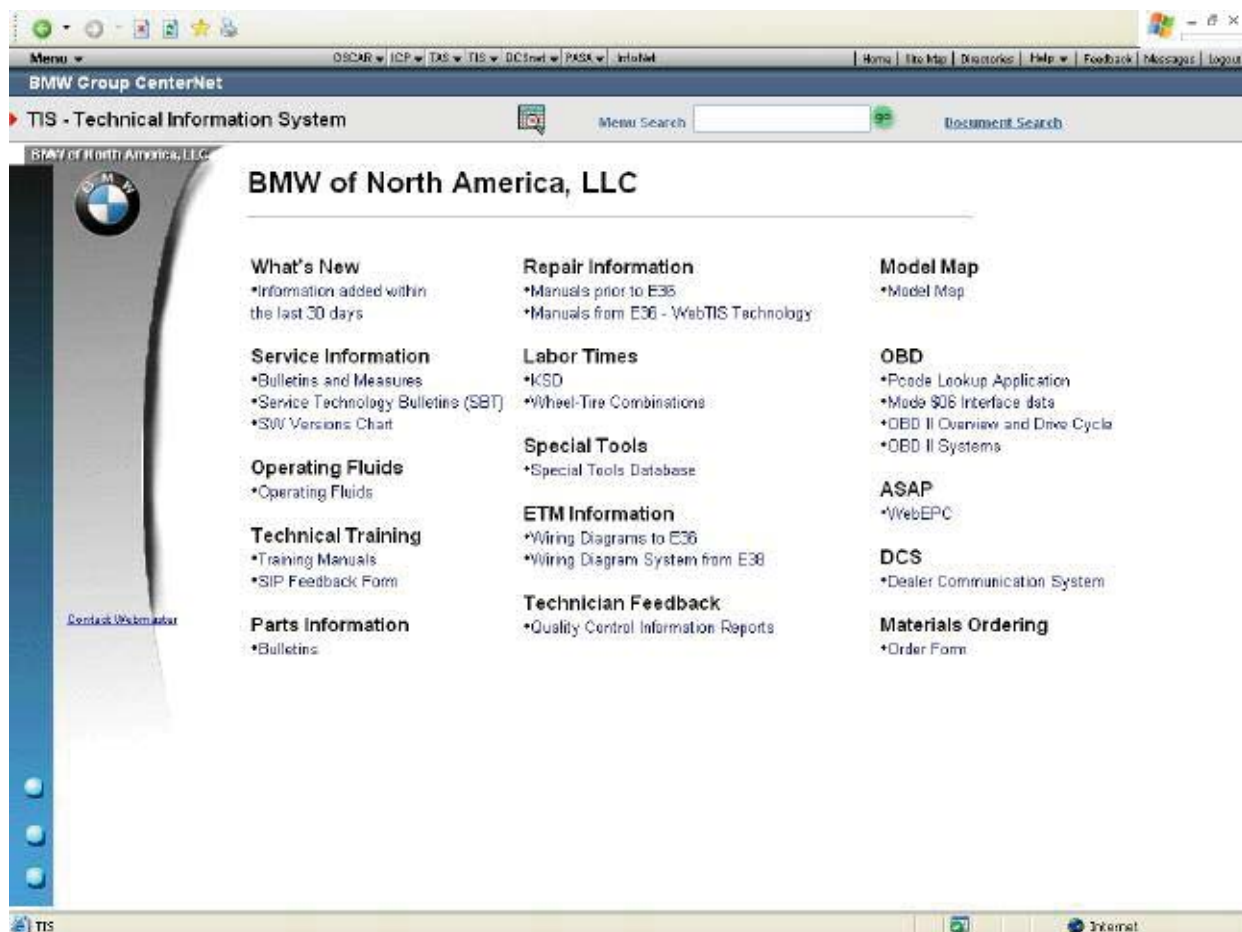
Menu ▾ OSCAR ▾ ICP ▾ TAS ▾ TIS ▾ DCSnet ▾ PASK ▾ InfoNet | Home | Site Map | Directories | Help ▾ | Feedback | Messages | Logout

BMW Group CenterNet

TIS - Technical Information System

Menu Search go Document Search

BMW of North America, LLC

BMW

BMW of North America, LLC

What's New
•Information added within the last 30 days

Service Information
•Bulletins and Measures
•Service Technology Bulletins (SBT)
•SW Versions Chart

Operating Fluids
•Operating Fluids

Technical Training
•Training Manuals
•SIP Feedback Form

Parts Information
•Bulletins

Repair Information
•Manuals prior to E36
•Manuals from E36 - WebTIS Technology

Labor Times
•KSD
•Wheel-Tire Combinations

Special Tools
•Special Tools Database

ETM Information
•Wiring Diagrams to E36
•Wiring Diagram System from E38

Technician Feedback
•Quality Control Information Reports

Model Map
•Model Map

OBD
•Pcode Lookup Application
•Mode $06 Interface data
•OBD II Overview and Drive Cycle
•OBD II Systems

ASAP
•WebEPC

DCS
•Dealer Communication System

Materials Ordering
•Order Form

Contact Webmaster

TIS

Internet